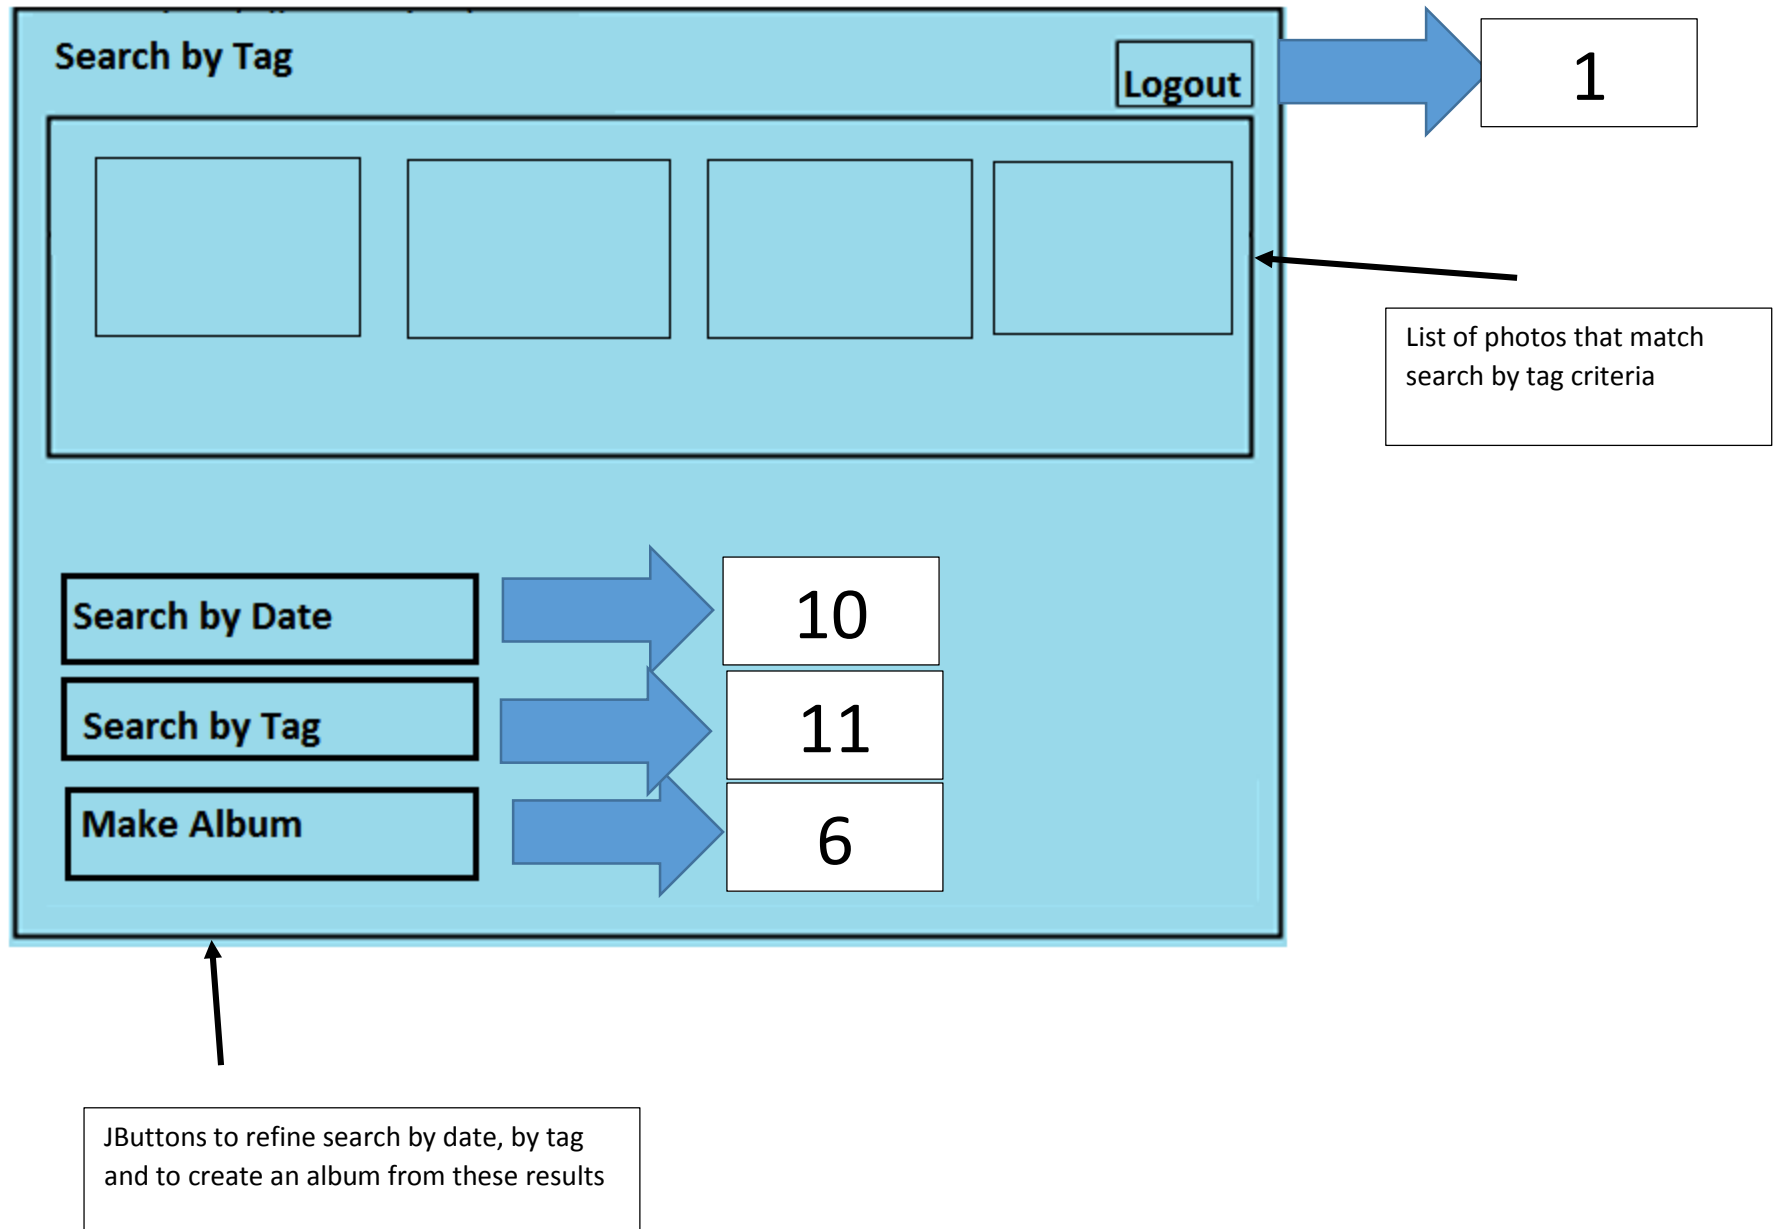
Search by Tag

Logout

1

List of photos that match search by tag criteria

Search by Date

10

Search by Tag

11

Make Album

6

JButtons to refine search by date, by tag and to create an album from these results